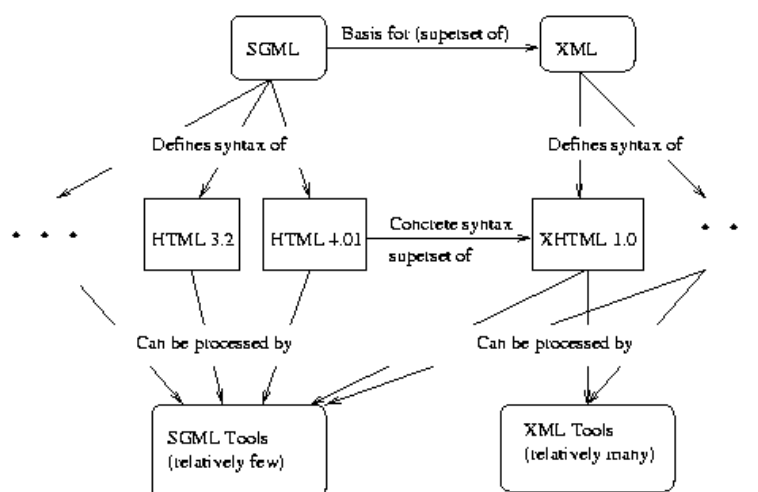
SGML

Basis for (supetset of)

XML

Defines syntax of

Defines syntax of

. . .

HTML 3.2

HTML 4.01

Concrete syntax supetset of

XHTML 1.0

. .

Can be processed by

Can be processed by

SGML Tools (relatively few)

XML Tools (relatively many)